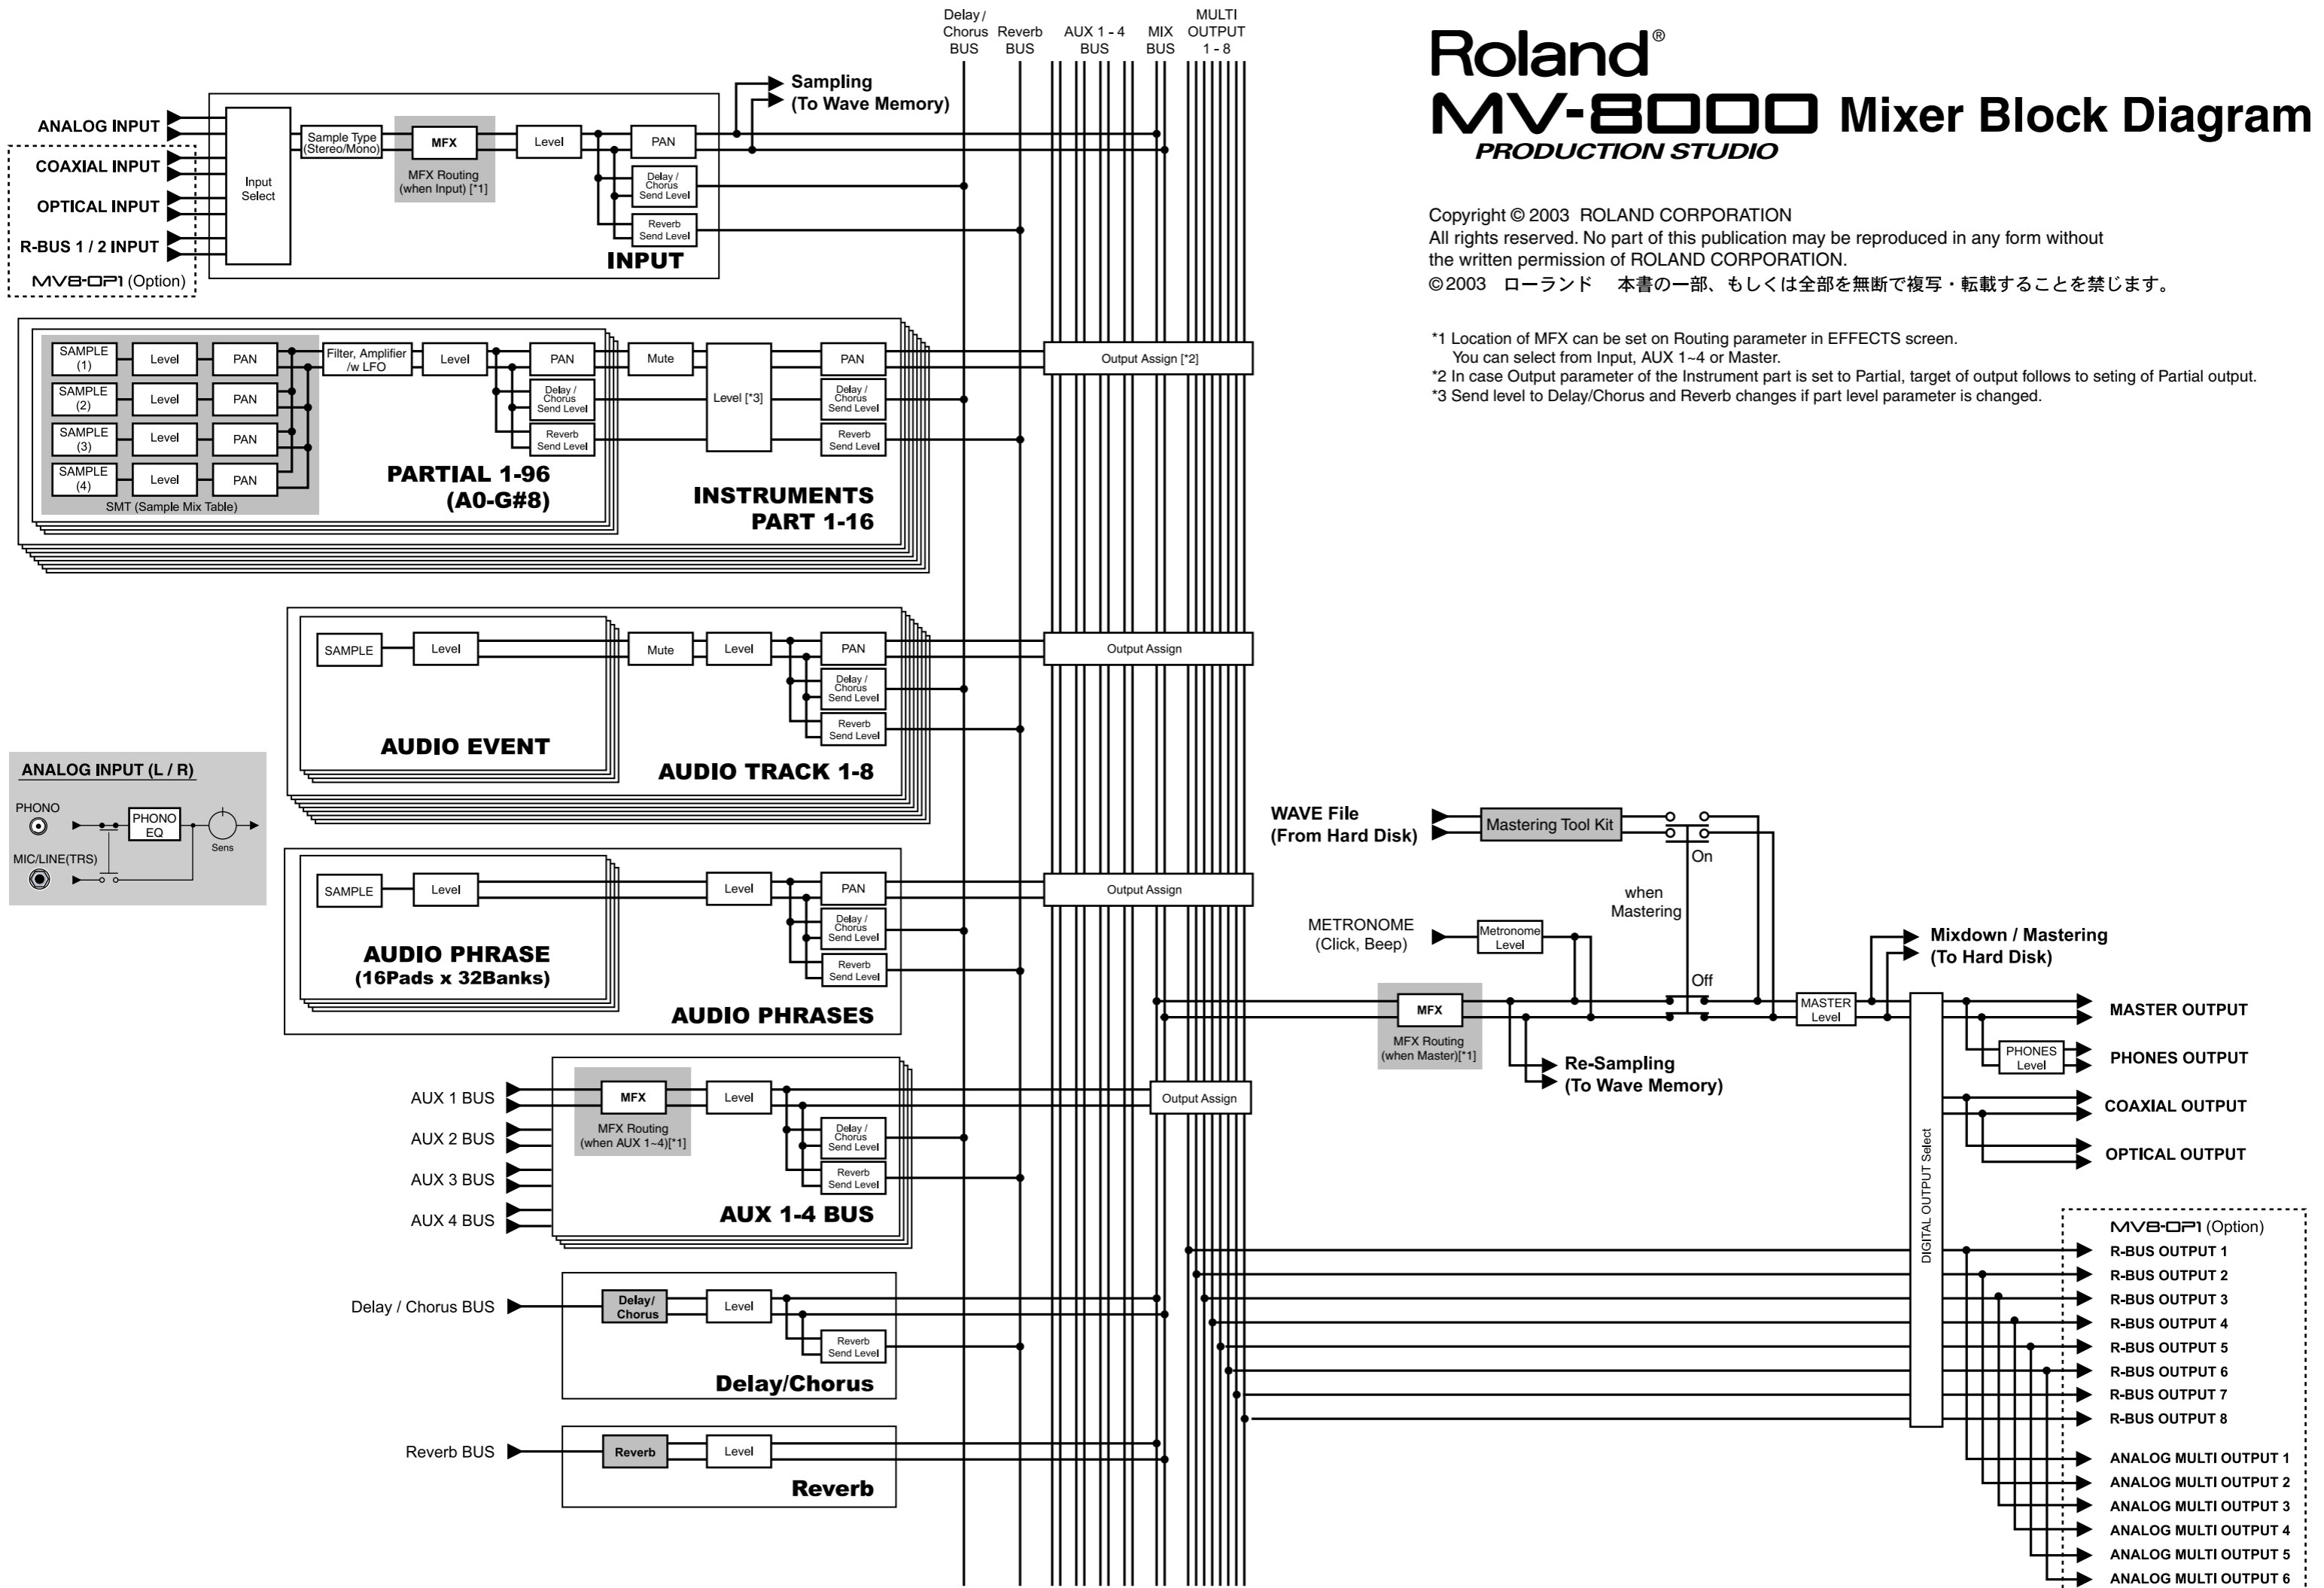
Roland®
MV-8000 Mixer Block Diagram
PRODUCTION STUDIO

Copyright © 2003 ROLAND CORPORATION
All rights reserved. No part of this publication may be reproduced in any form without the written permission of ROLAND CORPORATION.
©2003 ローランド 本書の一部、もしくは全部を無断で複写・転載することを禁じます。

*1 Location of MFX can be set on Routing parameter in EFFECTS screen.
You can select from Input, AUX 1~4 or Master.
*2 In case Output parameter of the Instrument part is set to Partial, target of output follows to seting of Partial output.
*3 Send level to Delay/Chorus and Reverb changes if part level parameter is changed.

Delay / Chorus BUS
Reverb BUS
AUX 1 - 4 BUS
MIX BUS
MULTI OUTPUT 1 - 8

Sampling
(To Wave Memory)

ANALOG INPUT
COAXIAL INPUT
OPTICAL INPUT
R-BUS 1 / 2 INPUT
MV8-OP1 (Option)
Input Select
Sample Type (Stereo/Mono)
MFX
MFX Routing (when Input) [*1]
Level
PAN
Delay / Chorus Send Level
Reverb Send Level
INPUT

SAMPLE (1)
SAMPLE (2)
SAMPLE (3)
SAMPLE (4)
Level
PAN
SMT (Sample Mix Table)
Filter, Amplifier /w LFO
Level
PAN
Delay / Chorus Send Level
Reverb Send Level
PARTIAL 1-96
(A0-G#8)
Mute
Level [*3]
PAN
Delay / Chorus Send Level
Reverb Send Level
INSTRUMENTS
PART 1-16
Output Assign [*2]

SAMPLE
Level
AUDIO EVENT
Mute
Level
PAN
Delay / Chorus Send Level
Reverb Send Level
AUDIO TRACK 1-8
Output Assign

ANALOG INPUT (L / R)
PHONO
PHONO EQ
Sens
MIC/LINE(TRS)

SAMPLE
Level
AUDIO PHRASE
(16Pads x 32Banks)
Level
PAN
Delay / Chorus Send Level
Reverb Send Level
AUDIO PHRASES
Output Assign

AUX 1 BUS
AUX 2 BUS
AUX 3 BUS
AUX 4 BUS
MFX
MFX Routing (when AUX 1~4)[*1]
Level
Delay / Chorus Send Level
Reverb Send Level
AUX 1-4 BUS
Output Assign

Delay / Chorus BUS
Delay/ Chorus
Level
Reverb Send Level
Delay/Chorus

Reverb BUS
Reverb
Level
Reverb

WAVE File
(From Hard Disk)
Mastering Tool Kit
On
when Mastering
Off
METRONOME
(Click, Beep)
Metronome Level
Mixdown / Mastering
(To Hard Disk)
MFX
MFX Routing (when Master)[*1]
Re-Sampling
(To Wave Memory)
MASTER Level
DIGITAL OUTPUT Select
MASTER OUTPUT
PHONES Level
PHONES OUTPUT
COAXIAL OUTPUT
OPTICAL OUTPUT

MV8-OP1 (Option)
R-BUS OUTPUT 1
R-BUS OUTPUT 2
R-BUS OUTPUT 3
R-BUS OUTPUT 4
R-BUS OUTPUT 5
R-BUS OUTPUT 6
R-BUS OUTPUT 7
R-BUS OUTPUT 8
ANALOG MULTI OUTPUT 1
ANALOG MULTI OUTPUT 2
ANALOG MULTI OUTPUT 3
ANALOG MULTI OUTPUT 4
ANALOG MULTI OUTPUT 5
ANALOG MULTI OUTPUT 6